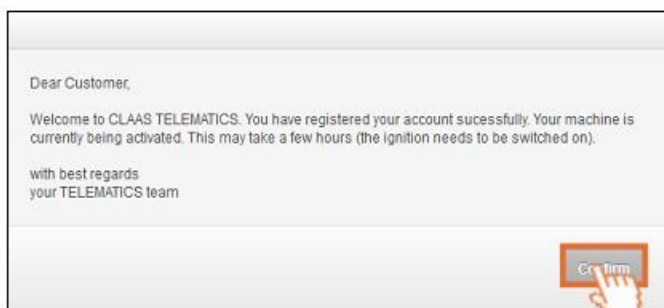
Dear Customer,

Welcome to CLAAS TELEMATICS. You have registered your account sucessfully. Your machine is currently being activated. This may take a few hours (the ignition needs to be switched on).

with best regards
your TELEMATICS team

Confirm